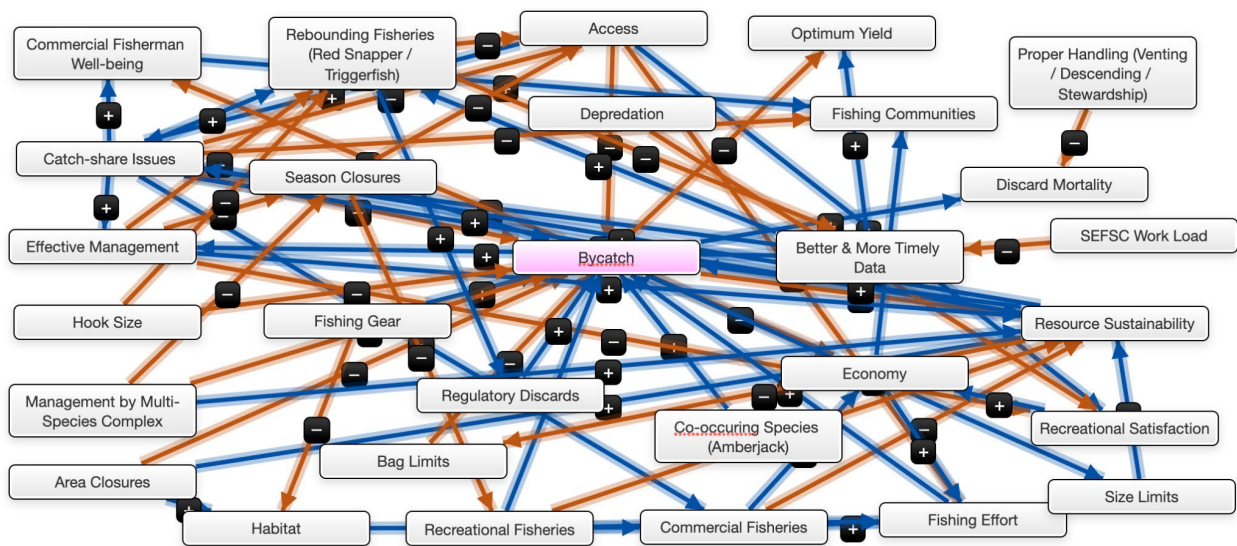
Commercial Fisherman Well-being

Rebounding Fisheries (Red Snapper / Triggerfish)

Access

Optimum Yield

Proper Handling (Venting / Descending / Stewardship)

Depredation

Fishing Communities

Catch-share Issues

Season Closures

Discard Mortality

Effective Management

Bycatch

Better & More Timely Data

SEFSC Work Load

Hook Size

Fishing Gear

Resource Sustainability

Management by Multi-Species Complex

Regulatory Discards

Economy

Co-occuring Species (Amberjack)

Recreational Satisfaction

Bag Limits

Area Closures

Size Limits

Habitat

Recreational Fisheries

Commercial Fisheries

Fishing Effort